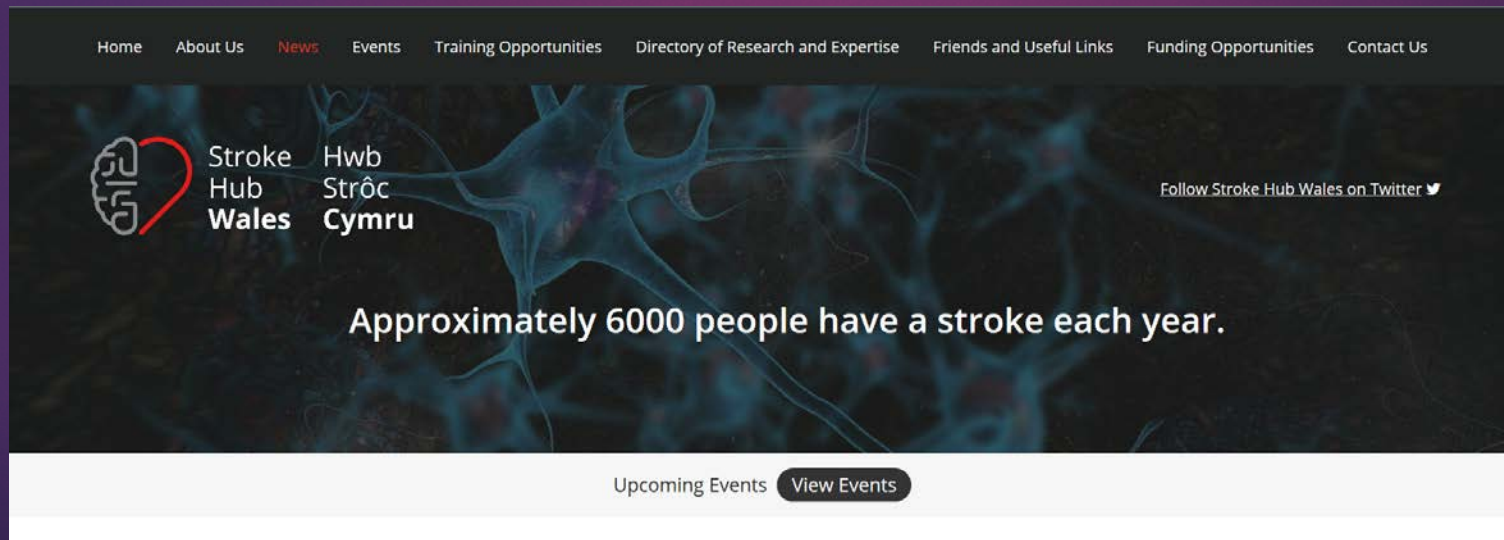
Home About Us News Events Training Opportunities Directory of Research and Expertise Friends and Useful Links Funding Opportunities Contact Us

Stroke Hub Wales

Hwb Strôc Cymru

Follow Stroke Hub Wales on Twitter

Approximately 6000 people have a stroke each year.

Upcoming Events View Events